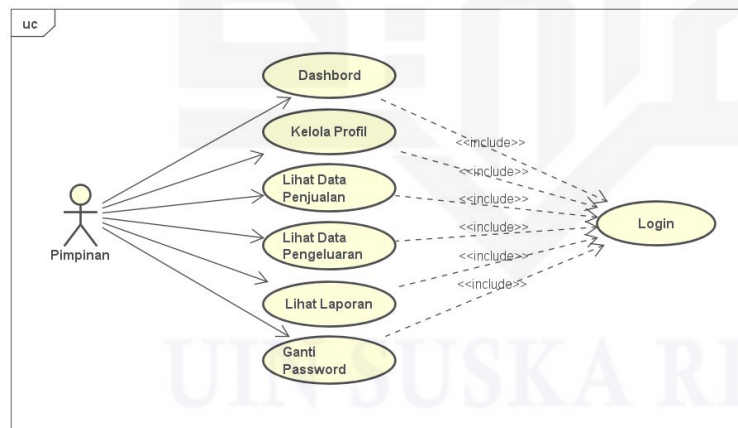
uc

Dashbord

Kelola Profil

Lihat Data Penjualan

Lihat Data Pengeluaran

Lihat Laporan

Ganti Password

Pimpinan

Login

<<include>>
<<include>>
<<include>>
<<include>>
<<include>>
<<include>>

UIN SUSKA RI